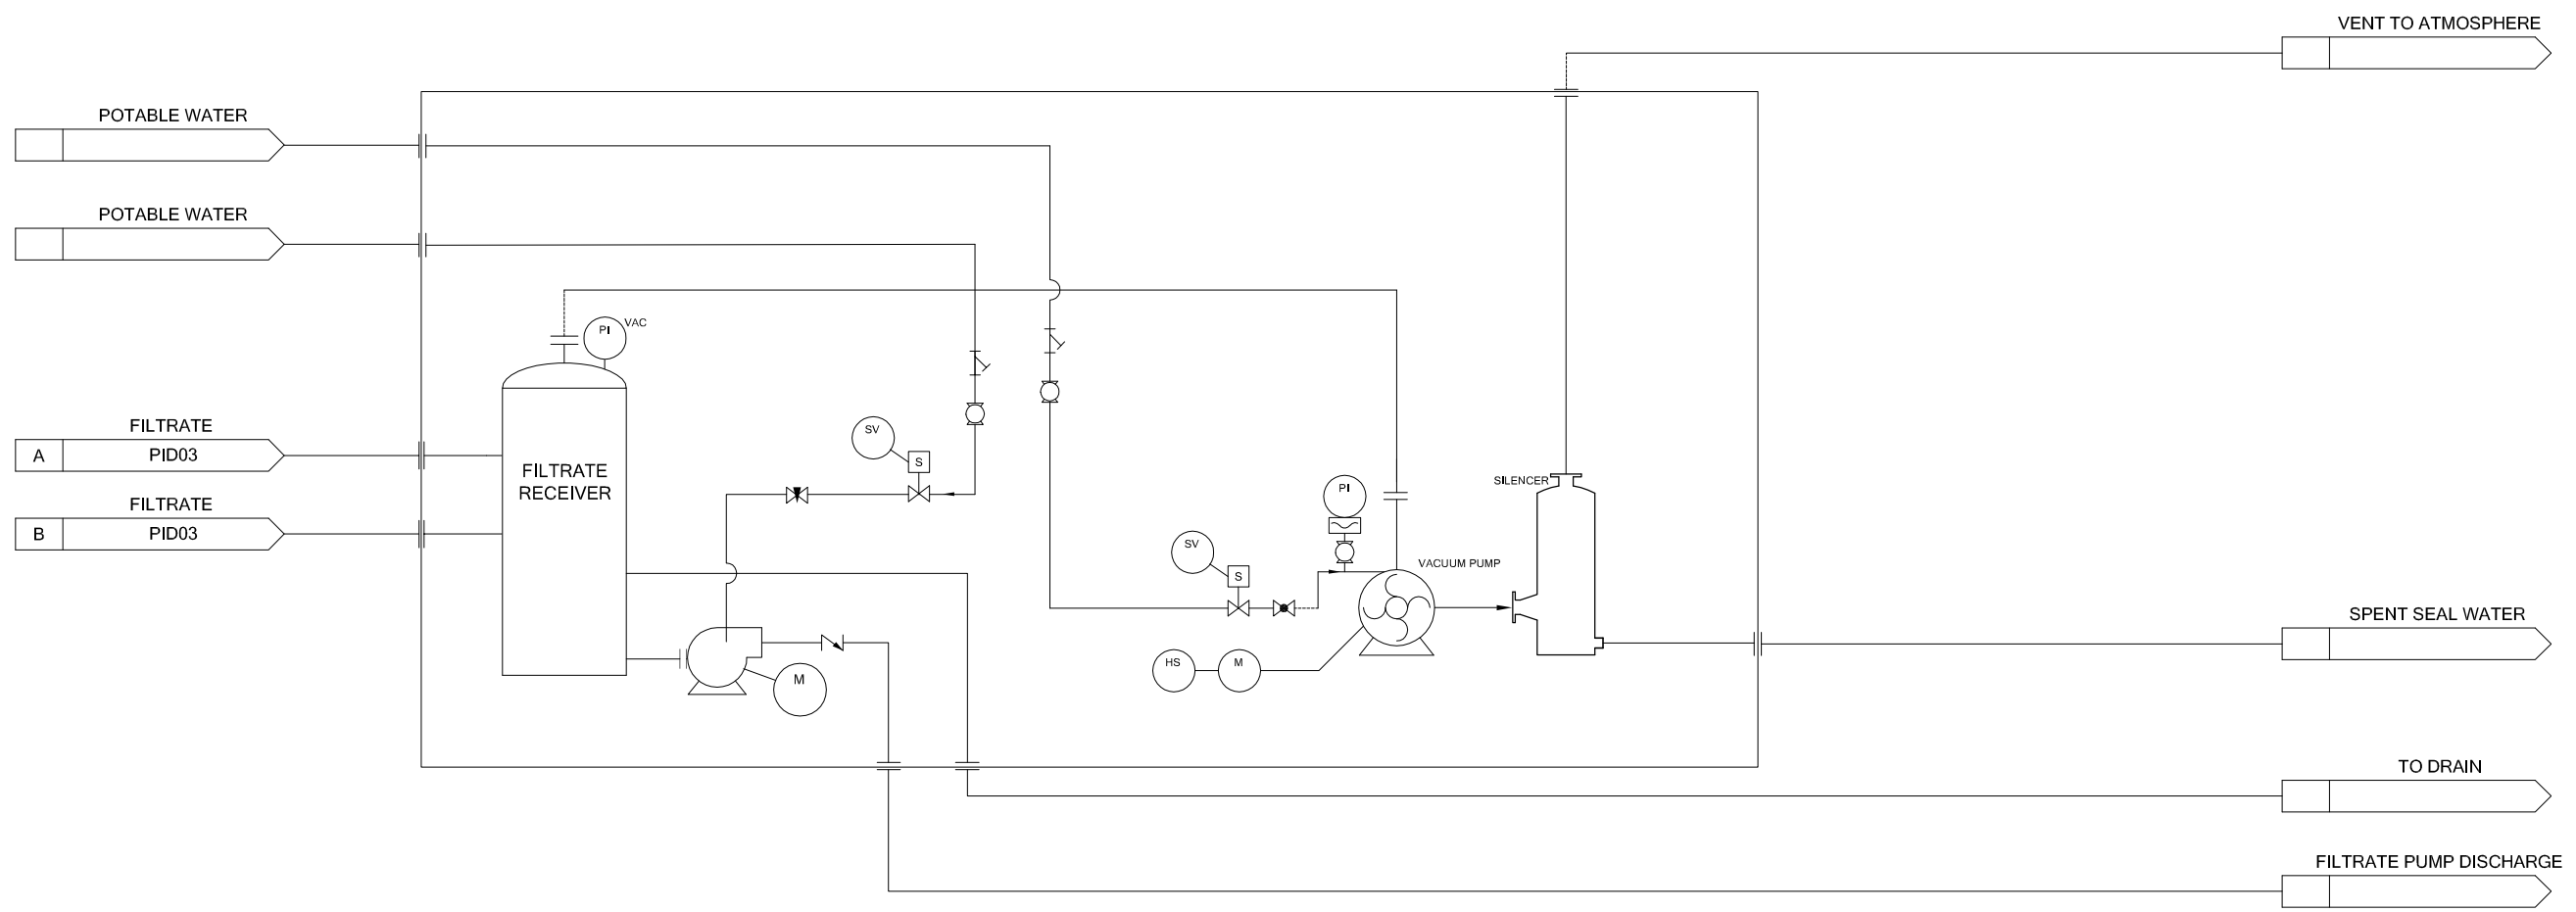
VENT TO ATMOSPHERE

POTABLE WATER

POTABLE WATER

PI VAC

FILTRATE
A PID03

FILTRATE
B PID03

FILTRATE RECEIVER

SV
S

M

PI

SV
S

VACUUM PUMP

SILENCER

HS
M

SPENT SEAL WATER

TO DRAIN

FILTRATE PUMP DISCHARGE